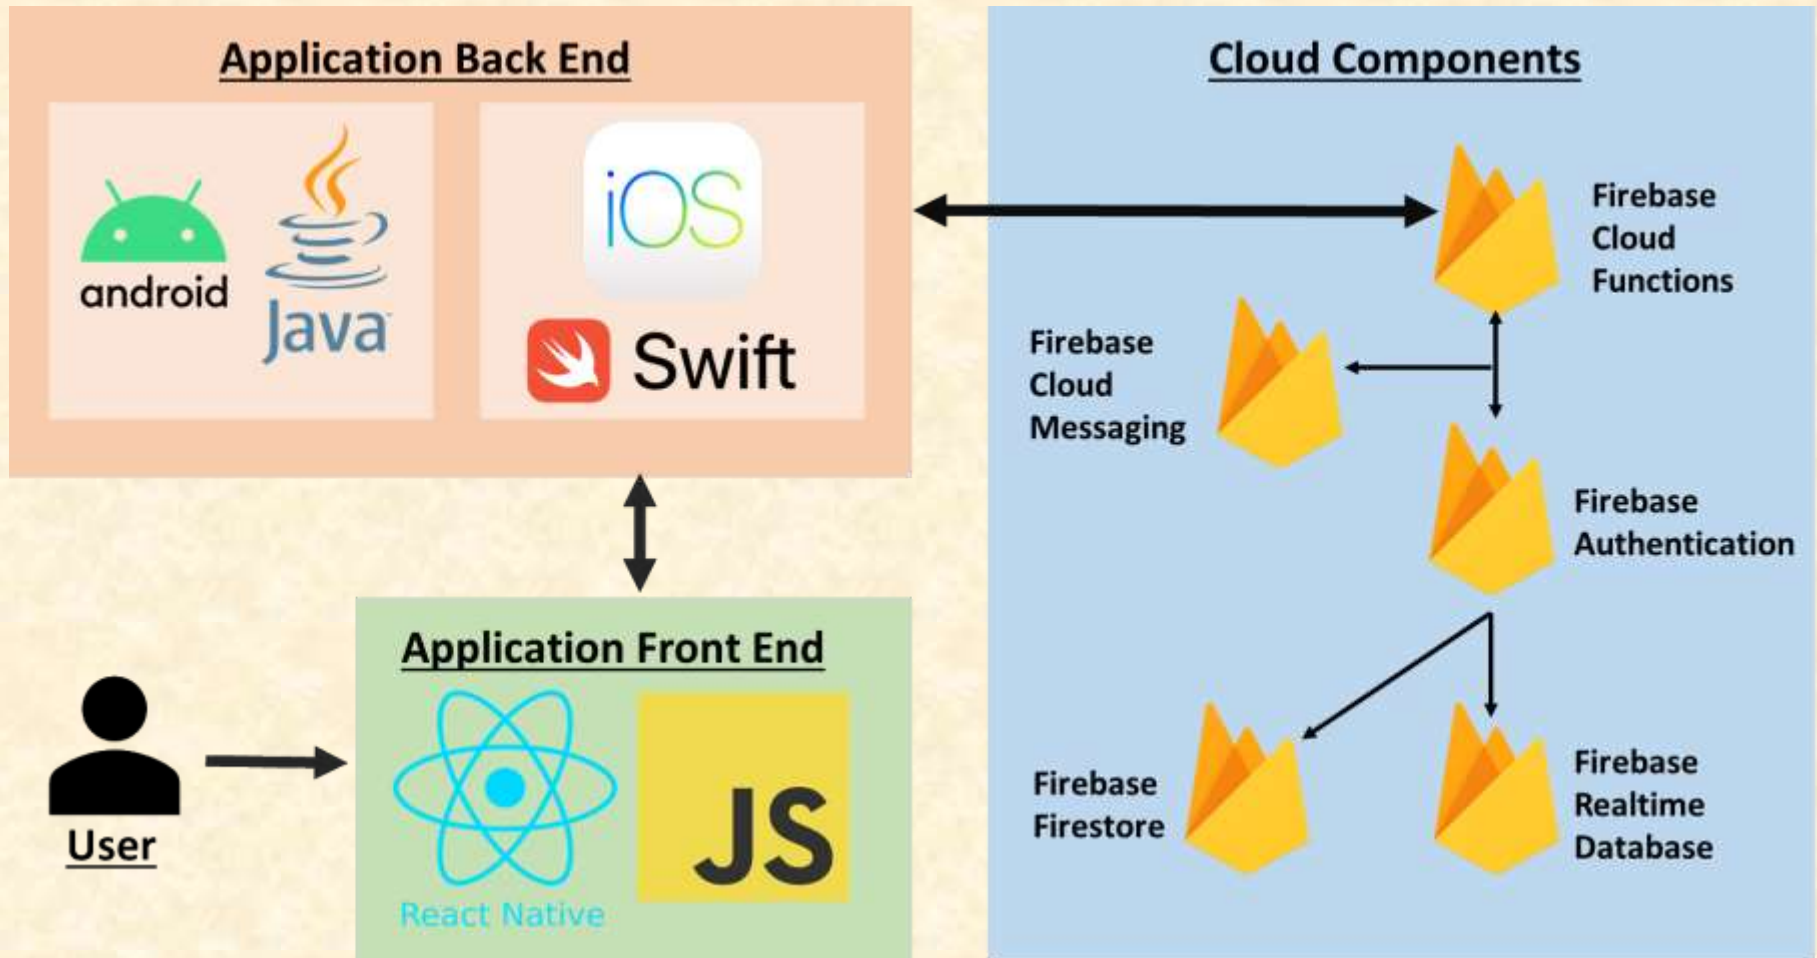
Application Back End

android

Java

iOS

Swift

Cloud Components

Firebase Cloud Functions

Firebase Cloud Messaging

Firebase Authentication

Firebase Firestore

Firebase Realtime Database

Application Front End

User

React Native

JS